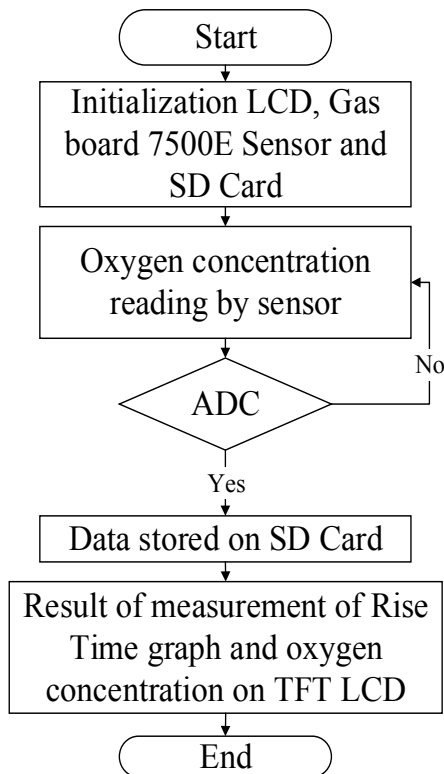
Start

Initialization LCD, Gas board 7500E Sensor and SD Card

Oxygen concentration reading by sensor

ADC

No

Yes

Data stored on SD Card

Result of measurement of Rise Time graph and oxygen concentration on TFT LCD

End